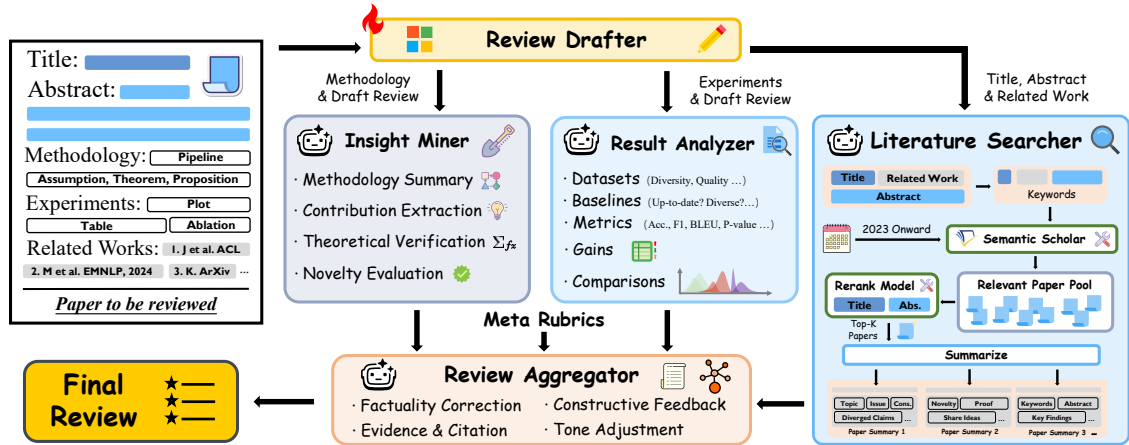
Title:
Abstract:
Methodology: Pipeline
Assumption, Theorem, Proposition
Experiments: Plot
Table
Ablation
Related Works: I. J et al. ACL
2. M et al. EMNLP, 2024
3. K. ArXiv
...
Paper to be reviewed

Review Drafter

Methodology & Draft Review

Experiments & Draft Review

Title, Abstract & Related Work

Insight Miner
· Methodology Summary
· Contribution Extraction
· Theoretical Verification $\Sigma_{fx}$
· Novelty Evaluation

Result Analyzer
· Datasets (Diversity, Quality ...)
· Baselines (Up-to-date? Diverse?...)
· Metrics (Acc., F1, BLEU, P-value ...)
· Gains
· Comparisons

Literature Searcher
Title
Related Work
Abstract
Keywords
2023 Onward
Semantic Scholar
Rerank Model
Title
Abs.
Relevant Paper Pool
Top-K Papers
Summarize
Topic
Issue
Cons.
Diverged Claims
...
Paper Summary 1
Novelty
Proof
Share Ideas
...
Paper Summary 2
Keywords
Abstract
Key Findings
...
Paper Summary 3

Meta Rubrics

Review Aggregator
· Factuality Correction
· Constructive Feedback
· Evidence & Citation
· Tone Adjustment

Final Review